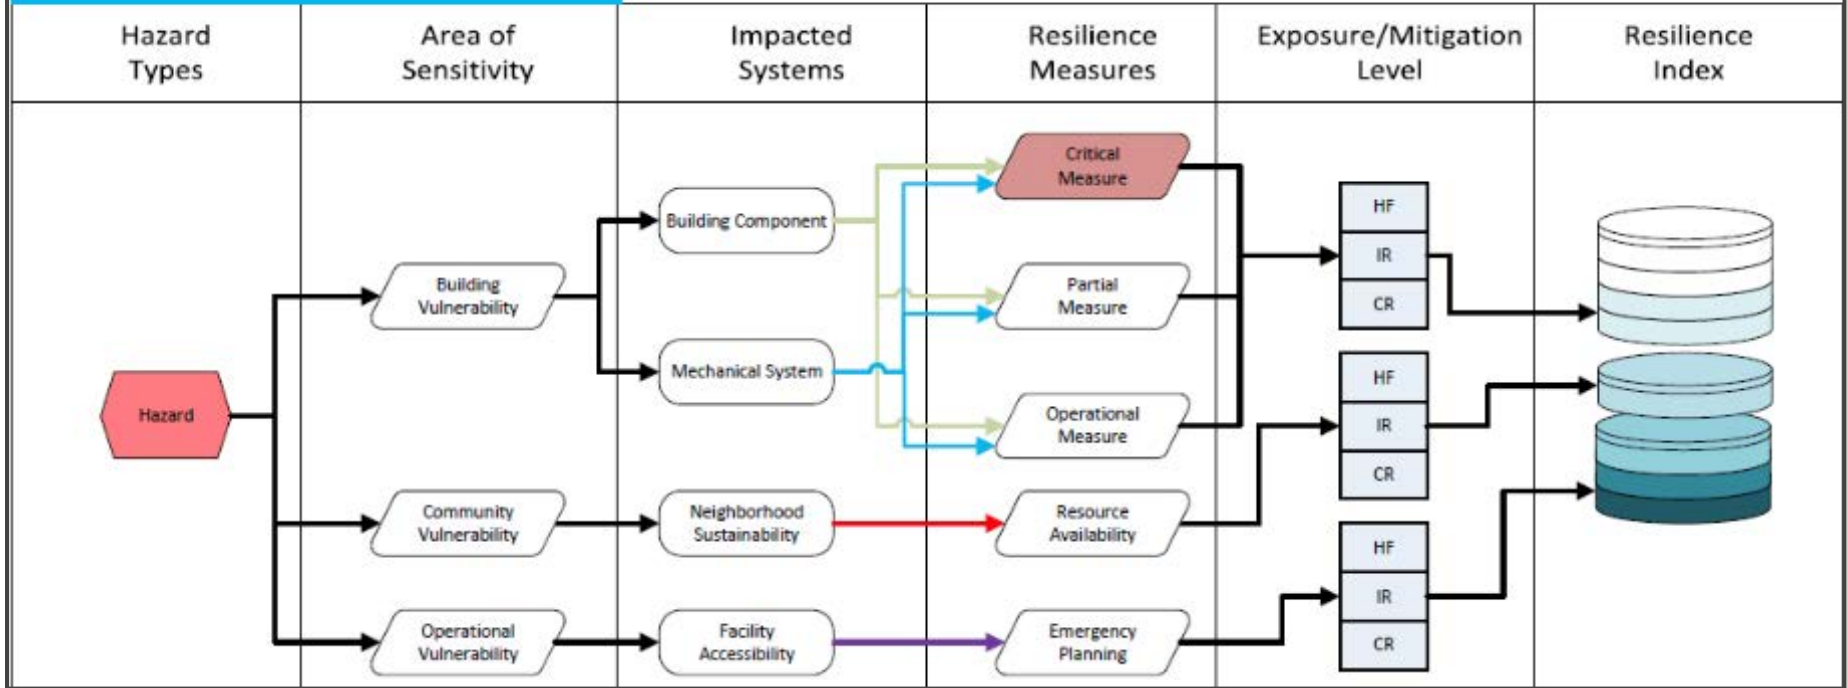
| Hazard Types | Area of Sensitivity | Impacted Systems | Resilience Measures | Exposure/Mitigation Level | Resilience Index |
|---|---|---|---|---|---|

Hazard

Building Vulnerability

Community Vulnerability

Operational Vulnerability

Building Component

Mechanical System

Neighborhood Sustainability

Facility Accessibility

Critical Measure

Partial Measure

Operational Measure

Resource Availability

Emergency Planning

HF
IR
CR

HF
IR
CR

HF
IR
CR